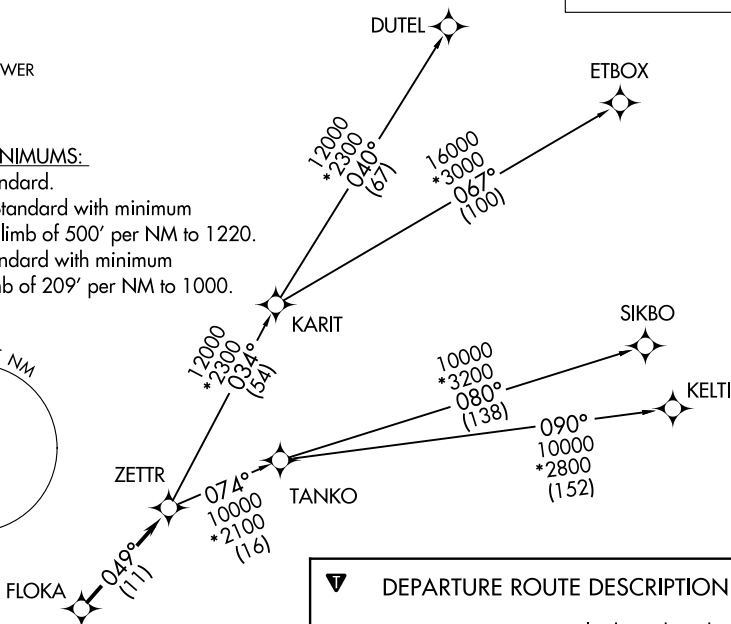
DUTEL

ETBOX

WER

NIMUMS:
ndard.
tandard with minimum
limb of 500′ per NM to 1220.
ndard with minimum
mb of 209′ per NM to 1000.

12000
*2300
040°
(67)

16000
*3000
067°
(100)

KARIT

12000
*2300
034°
(54)

NM

SIKBO

10000
*3200
080°
(138)

KELTI

090°
10000
*2800
(152)

ZETTR

074°
10000
*2100
(16)

TANKO

049°
(11)

FLOKA

DEPARTURE ROUTE DESCRIPTION